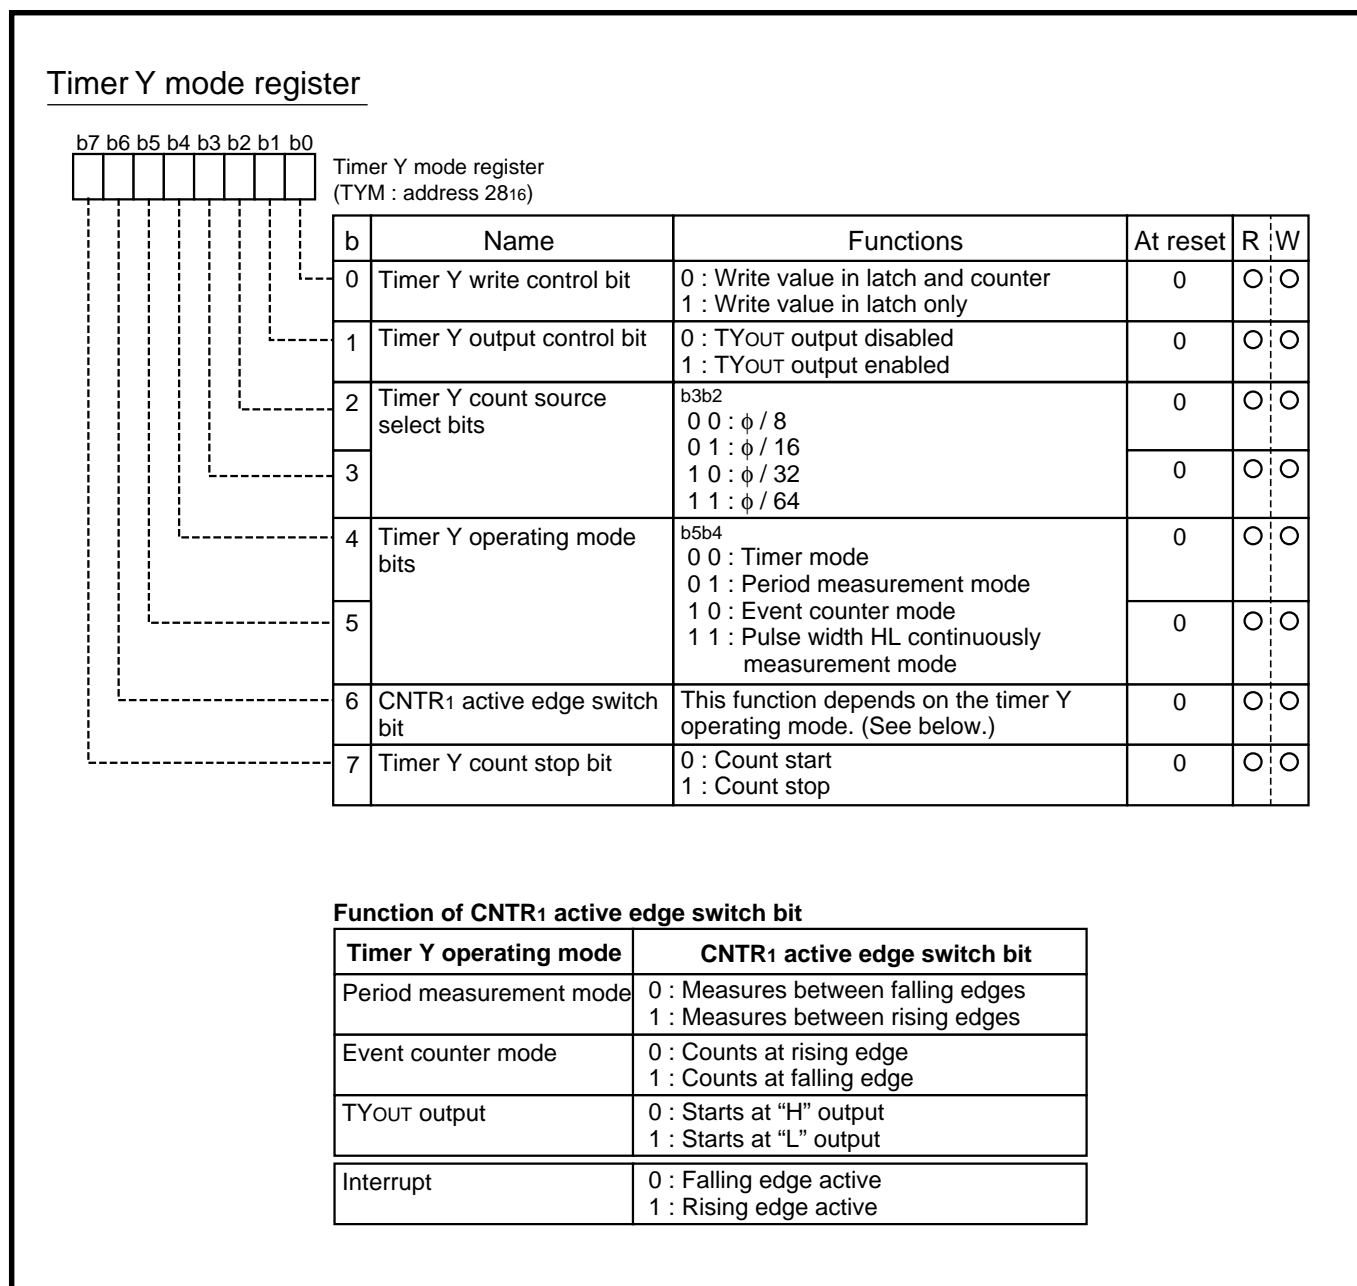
Timer Y mode register

b7 b6 b5 b4 b3 b2 b1 b0

Timer Y mode register
(TYM : address $28_{16}$)

| b | Name | Functions | At reset | R | W |
|---|---|---|---|---|---|
| 0 | Timer Y write control bit | 0 : Write value in latch and counter<br>1 : Write value in latch only | 0 | O | O |
| 1 | Timer Y output control bit | 0 : TYOUT output disabled<br>1 : TYOUT output enabled | 0 | O | O |
| 2 | Timer Y count source select bits | b3b2<br>0 0 : $\phi$ / 8<br>0 1 : $\phi$ / 16<br>1 0 : $\phi$ / 32<br>1 1 : $\phi$ / 64 | 0 | O | O |
| 3 | | | 0 | O | O |
| 4 | Timer Y operating mode bits | b5b4<br>0 0 : Timer mode<br>0 1 : Period measurement mode<br>1 0 : Event counter mode<br>1 1 : Pulse width HL continuously measurement mode | 0 | O | O |
| 5 | | | 0 | O | O |
| 6 | CNTR1 active edge switch bit | This function depends on the timer Y operating mode. (See below.) | 0 | O | O |
| 7 | Timer Y count stop bit | 0 : Count start<br>1 : Count stop | 0 | O | O |

Function of CNTR1 active edge switch bit

| Timer Y operating mode | CNTR1 active edge switch bit |
|---|---|
| Period measurement mode | 0 : Measures between falling edges<br>1 : Measures between rising edges |
| Event counter mode | 0 : Counts at rising edge<br>1 : Counts at falling edge |
| TYOUT output | 0 : Starts at “H” output<br>1 : Starts at “L” output |
| Interrupt | 0 : Falling edge active<br>1 : Rising edge active |